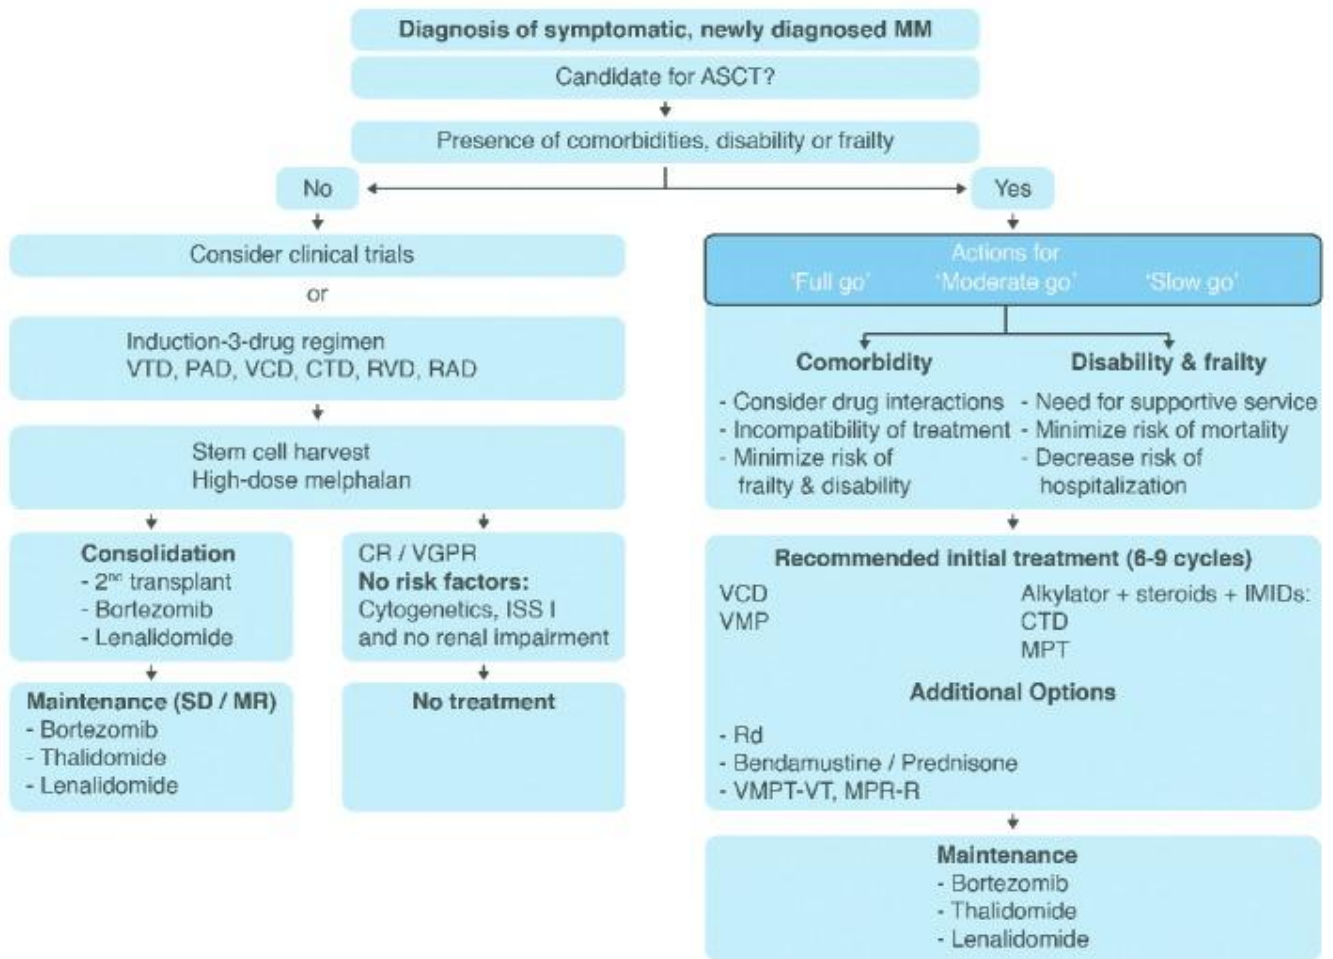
Diagnosis of symptomatic, newly diagnosed MM

Candidate for ASCT?

Presence of comorbidities, disability or frailty

No

Yes

Consider clinical trials

or

Induction-3-drug regimen
VTD, PAD, VCD, CTD, RVD, RAD

Stem cell harvest
High-dose melphalan

Consolidation
- 2$^{nd}$ transplant
- Bortezomib
- Lenalidomide

Maintenance (SD / MR)
- Bortezomib
- Thalidomide
- Lenalidomide

CR / VGPR
No risk factors:
Cytogenetics, ISS I and no renal impairment

No treatment

Actions for
'Full go' 'Moderate go' 'Slow go'

Comorbidity
- Consider drug interactions
- Incompatibility of treatment
- Minimize risk of frailty & disability

Disability & frailty
- Need for supportive service
- Minimize risk of mortality
- Decrease risk of hospitalization

Recommended initial treatment (6-9 cycles)
VCD
VMP

Alkylator + steroids + IMIDs:
CTD
MPT

Additional Options
- Rd
- Bendamustine / Prednisone
- VMPT-VT, MPR-R

Maintenance
- Bortezomib
- Thalidomide
- Lenalidomide